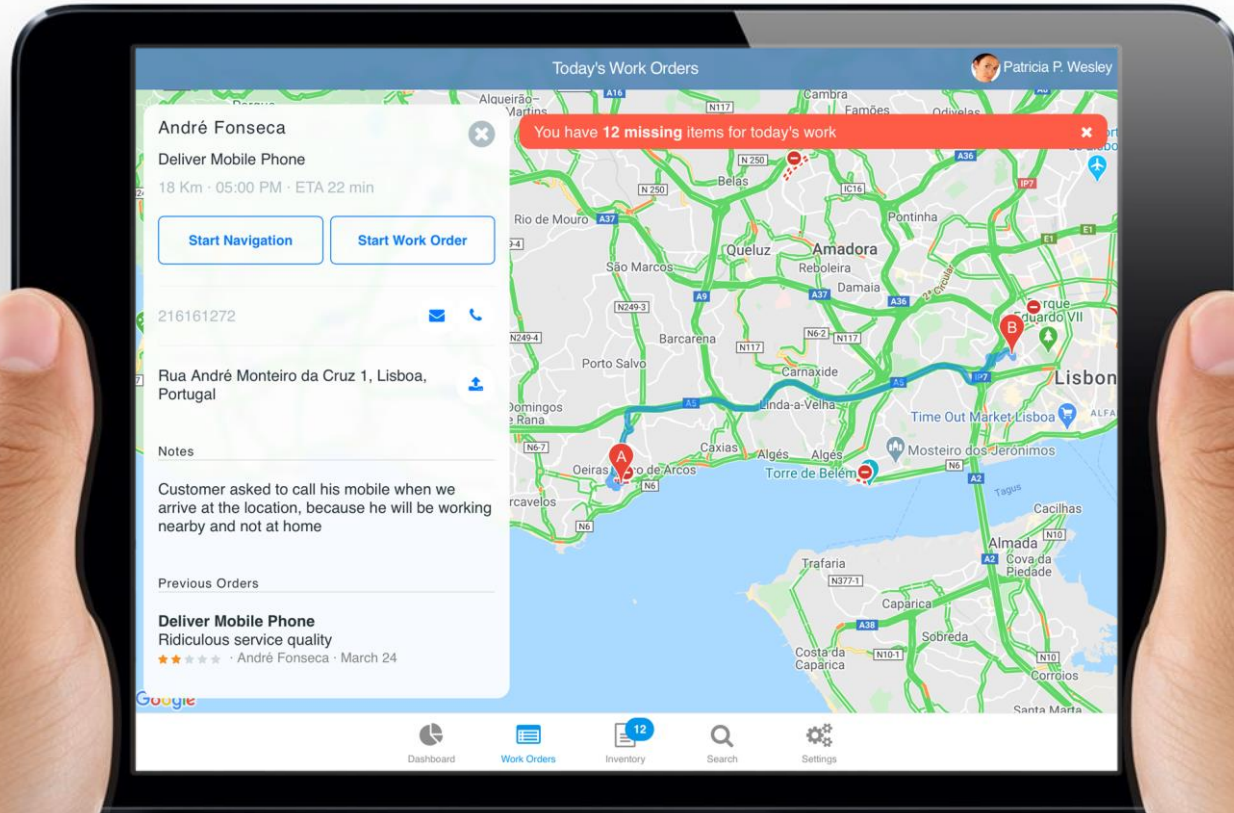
Today's Work Orders

Patricia P. Wesley

André Fonseca

Deliver Mobile Phone

18 Km · 05:00 PM · ETA 22 min

Start Navigation

Start Work Order

216161272

Rua André Monteiro da Cruz 1, Lisboa, Portugal

Notes

Customer asked to call his mobile when we arrive at the location, because he will be working nearby and not at home

Previous Orders

Deliver Mobile Phone

Ridiculous service quality

· André Fonseca · March 24

You have **12 missing** items for today's work

Alqueirão–Martins, Cambra, Famões, Odivelas, Belas, Rio de Mouro, Pontinha, Queluz, Amadora, São Marcos, Reboleira, Damaia, Barcarena, Porto Salvo, Carnaxide, Linda-a-Velha, Lisbon, Time Out Market Lisboa, Domingos de Rana, Caxias, Algés, Algés, Mosteiro dos Jerónimos, Oeiras, Paço de Arcos, Torre de Belém, Carcavelos, Tagus, Cacilhas, Almada, Cova da Piedade, Trafaria, Caparica, Sobreda, Costa da Caparica, Corroios, Santa Marta, Parque Eduardo VII, ALFA

A16, N117, N250, A36, IP7, IC16, N 250, A37, E1, N249-3, A9, A36, N249-4, N6-2, N117, N117, A5, IP7, A5, N6-7, N6, N6, N6, A2, N10, A2, N377-1, A38, N10-1, N10

A, B

Google

Dashboard

Work Orders

12

Inventory

Search

Settings